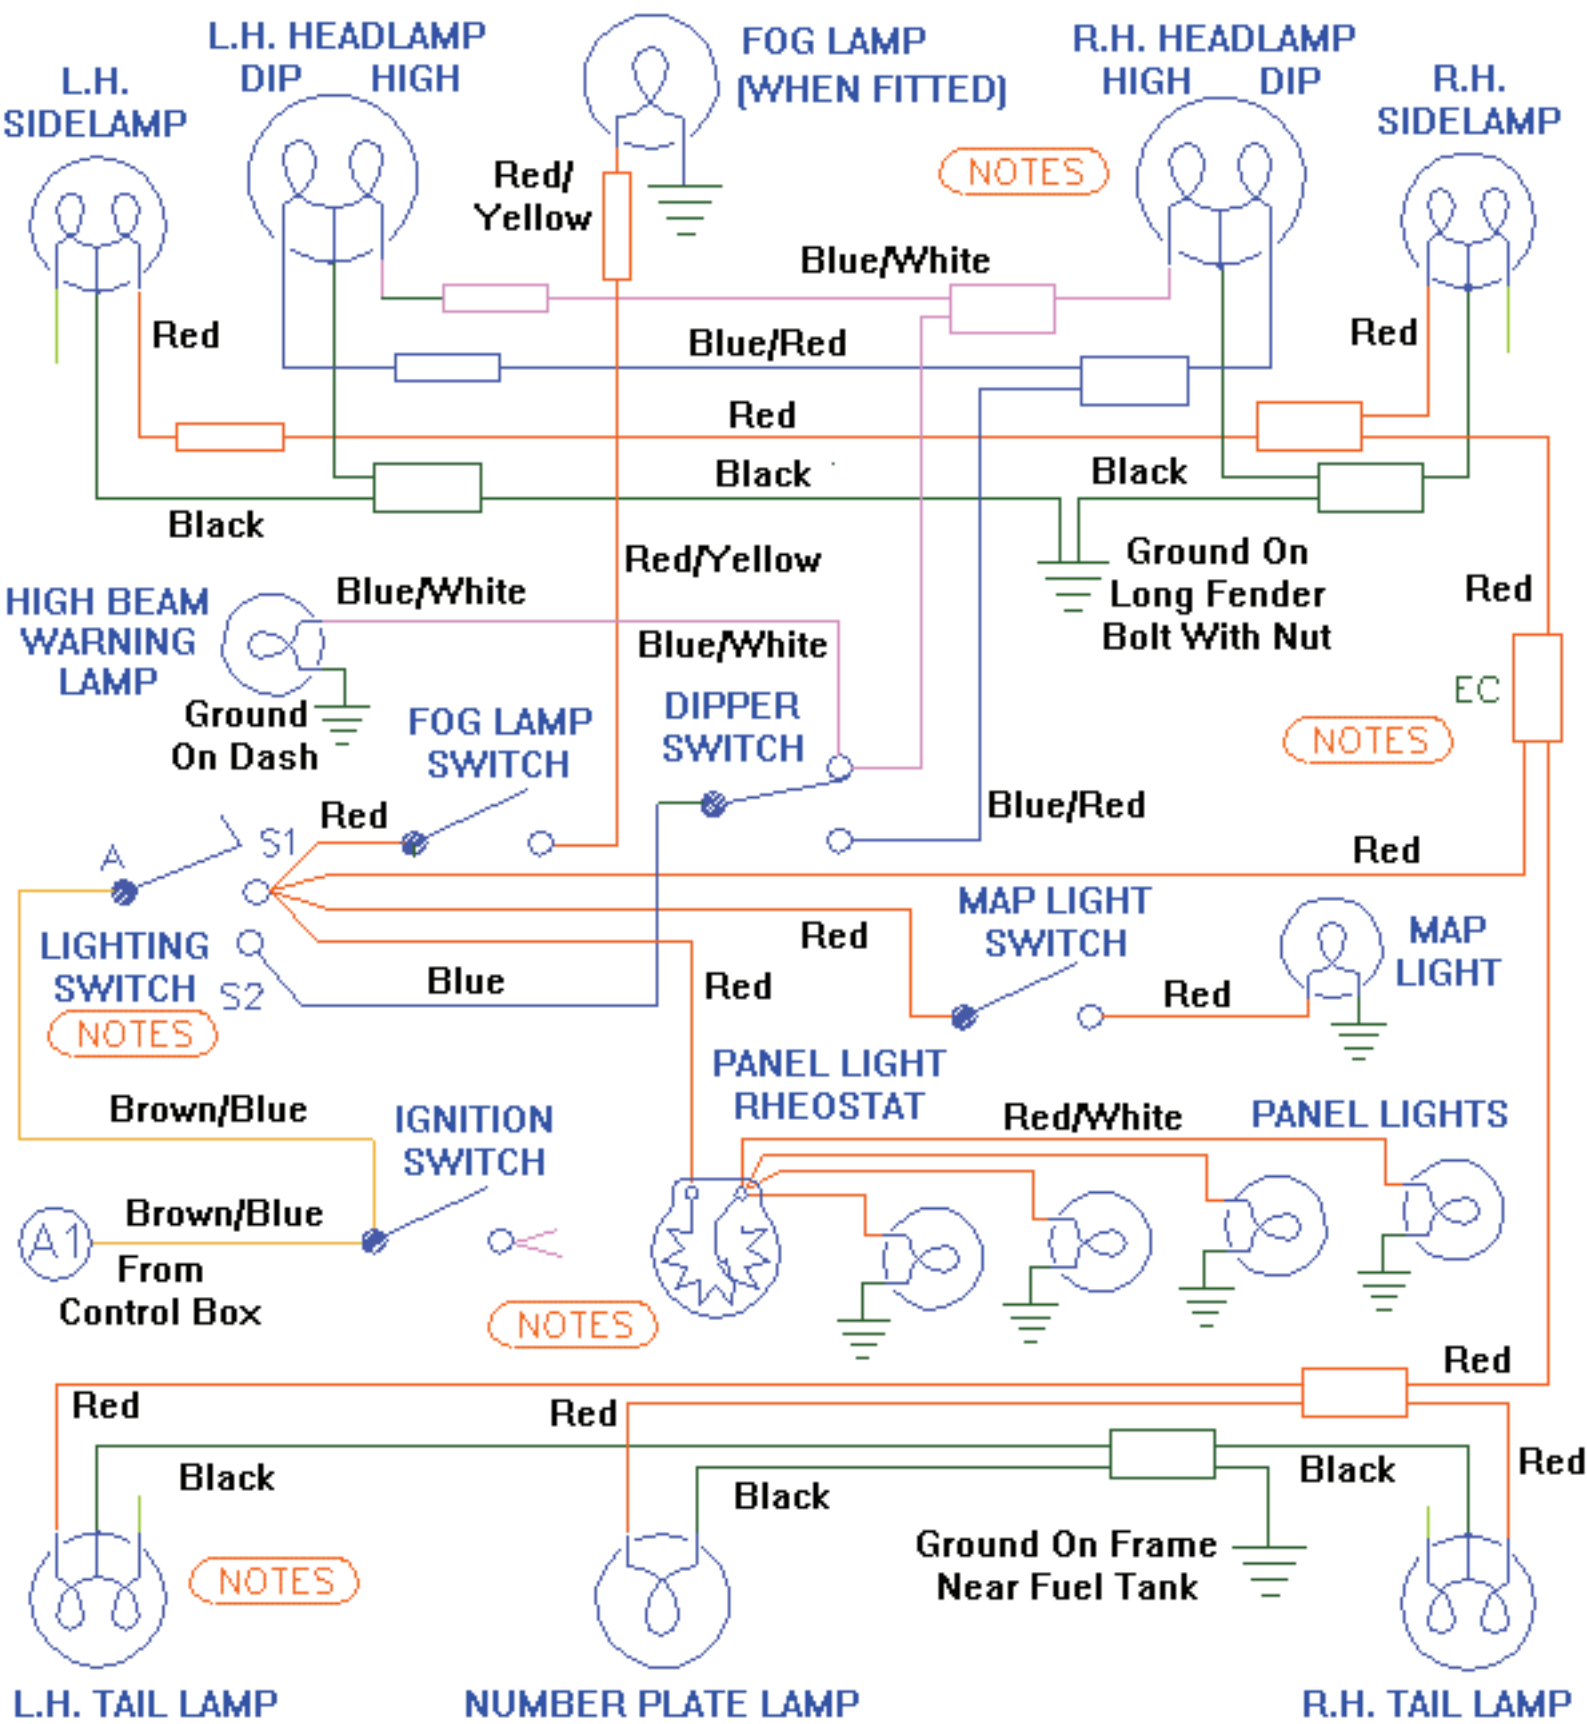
L.H. SIDELAMP

L.H. HEADLAMP
DIP HIGH

FOG LAMP (WHEN FITTED)

R.H. HEADLAMP
HIGH DIP

R.H. SIDELAMP

NOTES

Red/ Yellow

Blue/White

Red

Blue/Red

Red

Red

Black

Black

Black

Red/Yellow

Ground On Long Fender Bolt With Nut

Red

HIGH BEAM WARNING LAMP

Blue/White

Blue/White

EC

Ground On Dash

FOG LAMP SWITCH

DIPPER SWITCH

NOTES

Red

S1

A

Blue/Red

Red

LIGHTING SWITCH

S2

NOTES

Blue

Red

Red

MAP LIGHT SWITCH

Red

MAP LIGHT

PANEL LIGHT RHEOSTAT

Brown/Blue

IGNITION SWITCH

Red/White

PANEL LIGHTS

A1

Brown/Blue

From Control Box

NOTES

Red

Red

Red

Black

Black

Black

Red

Ground On Frame Near Fuel Tank

NOTES

L.H. TAIL LAMP

NUMBER PLATE LAMP

R.H. TAIL LAMP